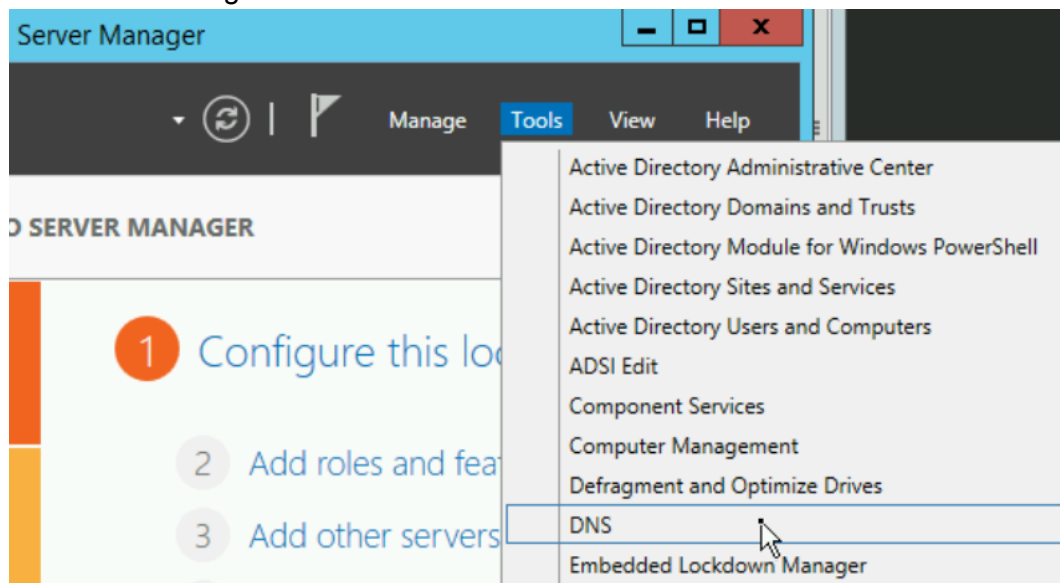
Server Manager

Manage Tools View Help

O SERVER MANAGER

1 Configure this lo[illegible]

2 Add roles and fea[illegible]

3 Add other servers

Active Directory Administrative Center
Active Directory Domains and Trusts
Active Directory Module for Windows PowerShell
Active Directory Sites and Services
Active Directory Users and Computers
ADSI Edit
Component Services
Computer Management
Defragment and Optimize Drives
DNS
Embedded Lockdown Manager